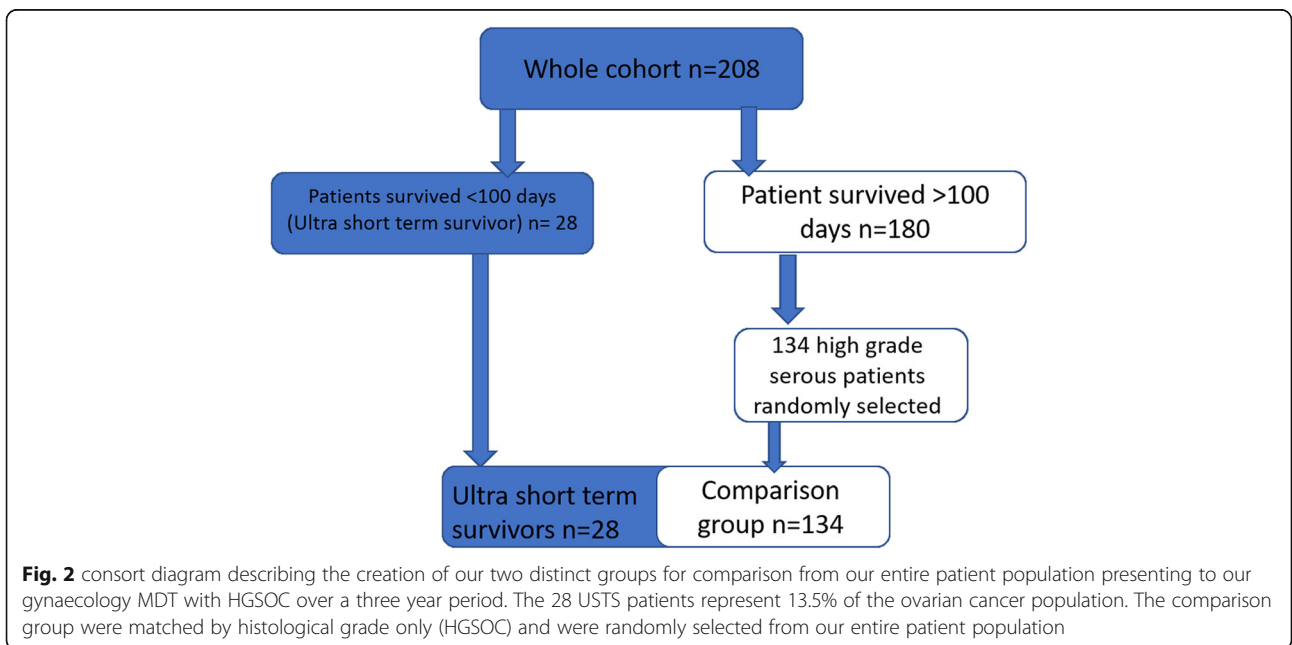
Whole cohort n=208

Patients survived <100 days (Ultra short term survivor) n= 28

Patient survived >100 days n=180

134 high grade serous patients randomly selected

Ultra short term survivors n=28

Comparison group n=134

**Fig. 2** consort diagram describing the creation of our two distinct groups for comparison from our entire patient population presenting to our gynaecology MDT with HGSOC over a three year period. The 28 USTS patients represent 13.5% of the ovarian cancer population. The comparison group were matched by histological grade only (HGSOC) and were randomly selected from our entire patient population